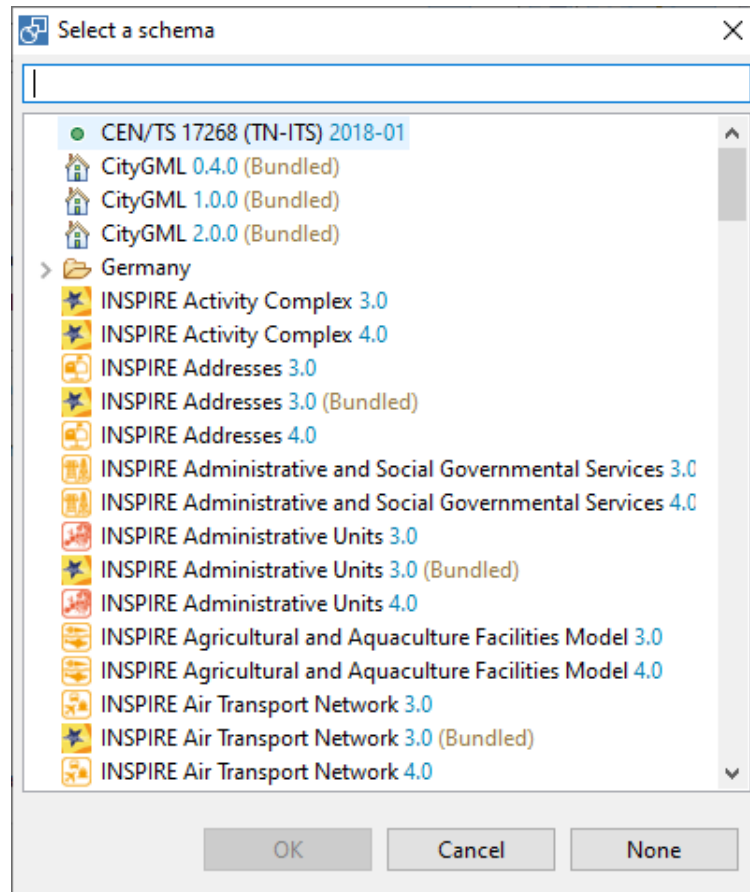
Select a schema

CEN/TS 17268 (TN-ITS) 2018-01
CityGML 0.4.0 (Bundled)
CityGML 1.0.0 (Bundled)
CityGML 2.0.0 (Bundled)
Germany
INSPIRE Activity Complex 3.0
INSPIRE Activity Complex 4.0
INSPIRE Addresses 3.0
INSPIRE Addresses 3.0 (Bundled)
INSPIRE Addresses 4.0
INSPIRE Administrative and Social Governmental Services 3.0
INSPIRE Administrative and Social Governmental Services 4.0
INSPIRE Administrative Units 3.0
INSPIRE Administrative Units 3.0 (Bundled)
INSPIRE Administrative Units 4.0
INSPIRE Agricultural and Aquaculture Facilities Model 3.0
INSPIRE Agricultural and Aquaculture Facilities Model 4.0
INSPIRE Air Transport Network 3.0
INSPIRE Air Transport Network 3.0 (Bundled)
INSPIRE Air Transport Network 4.0

OK
Cancel
None